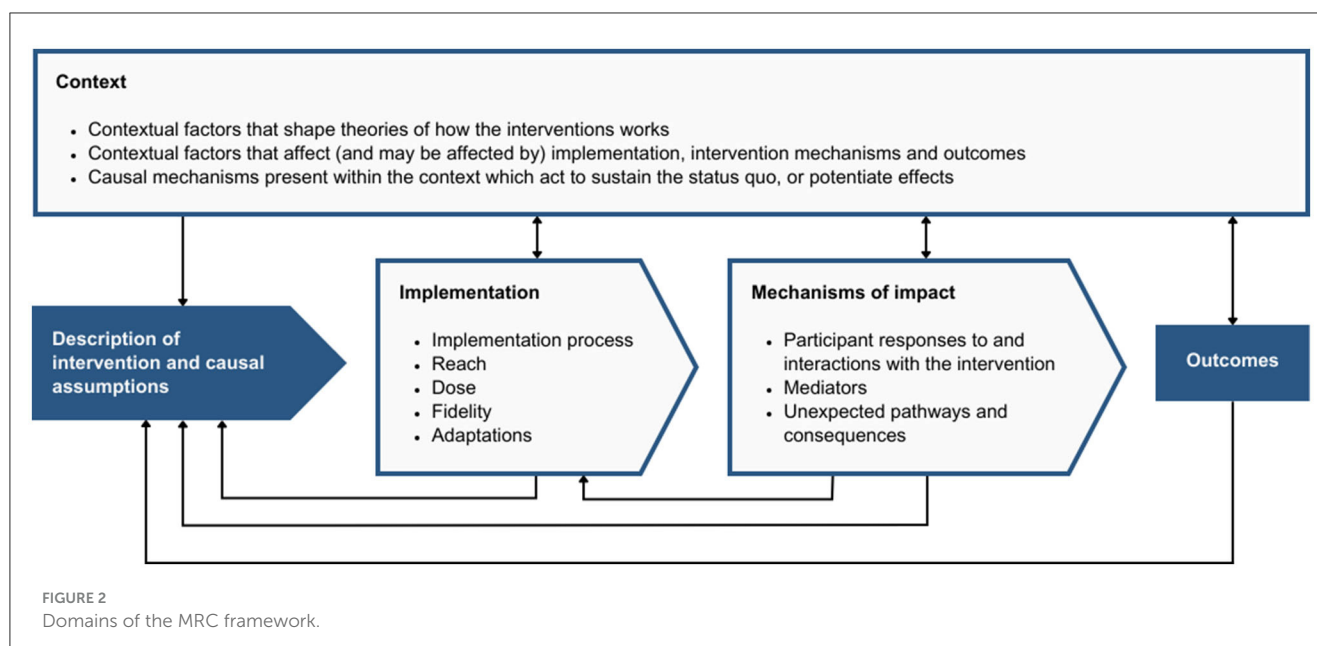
Context

- Contextual factors that shape theories of how the interventions works
- Contextual factors that affect (and may be affected by) implementation, intervention mechanisms and outcomes
- Causal mechanisms present within the context which act to sustain the status quo, or potentiate effects

Description of intervention and causal assumptions

Implementation

- Implementation process
- Reach
- Dose
- Fidelity
- Adaptations

Mechanisms of impact

- Participant responses to and interactions with the intervention
- Mediators
- Unexpected pathways and consequences

Outcomes

FIGURE 2
Domains of the MRC framework.